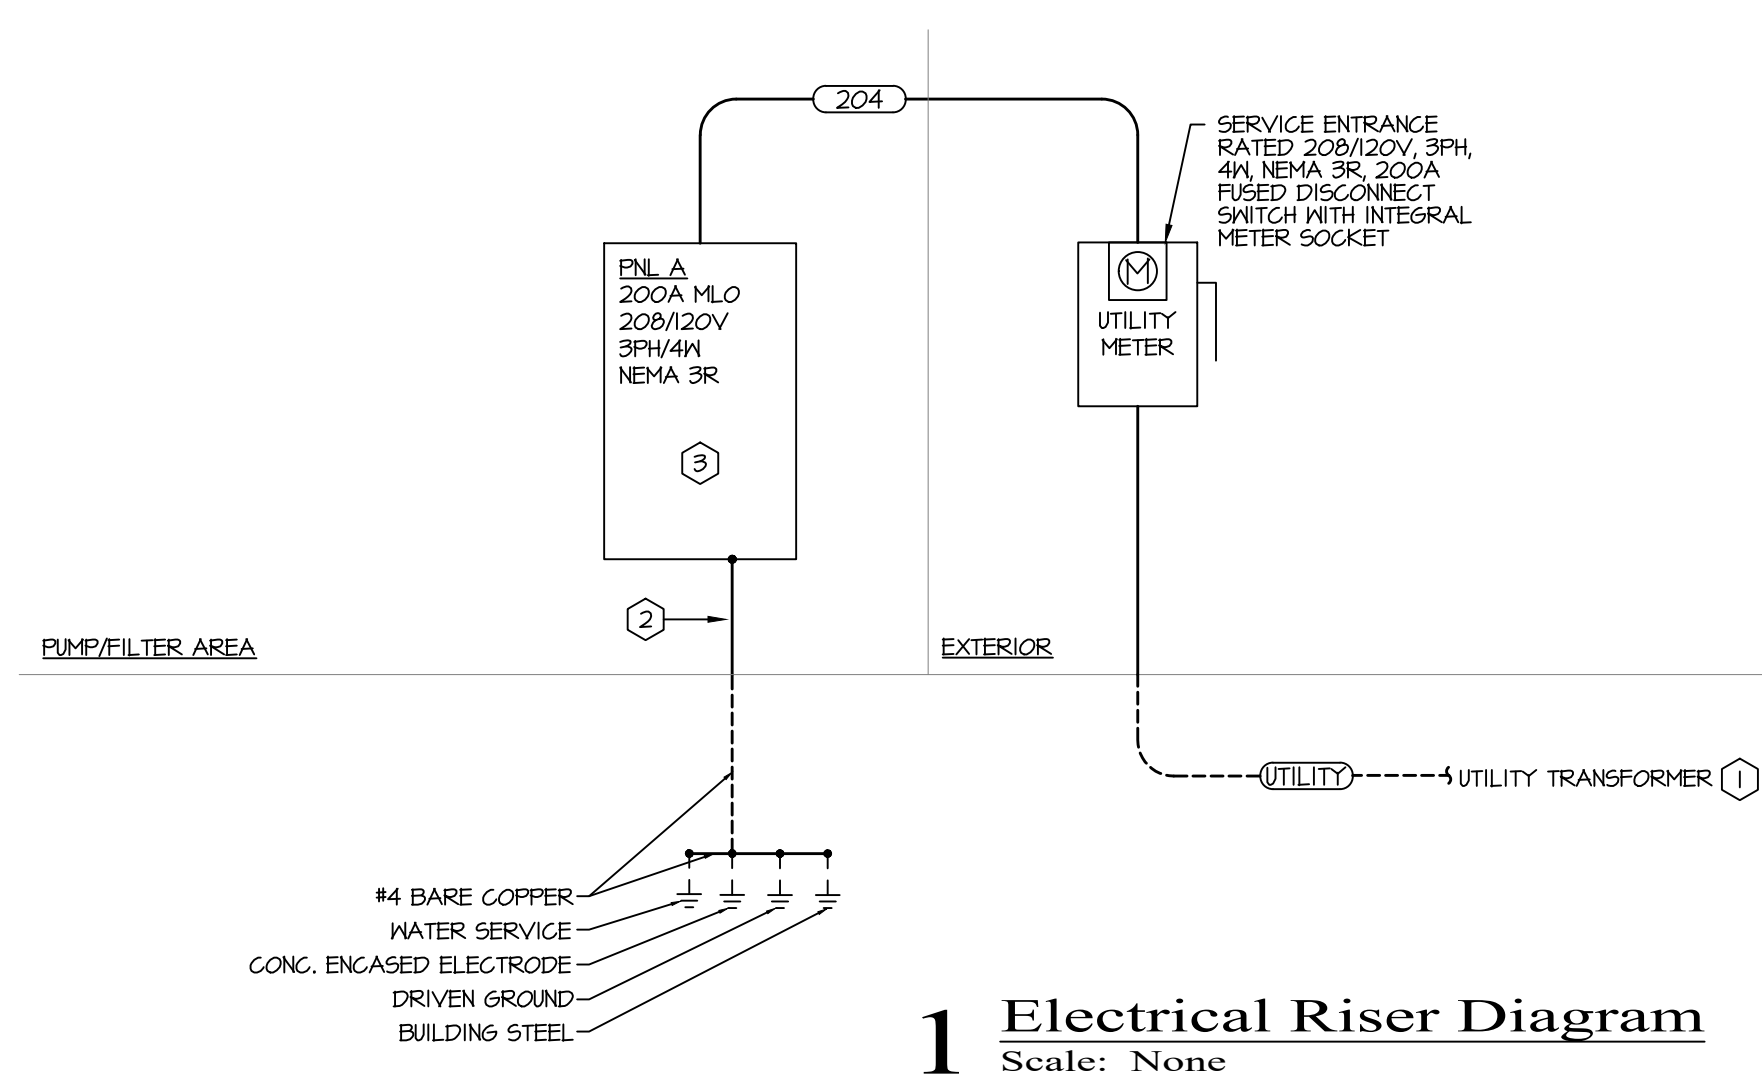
204

SERVICE ENTRANCE RATED 208/120V, 3PH, 4W, NEMA 3R, 200A FUSED DISCONNECT SWITCH WITH INTEGRAL METER SOCKET

PNL A
200A MLO
208/120V
3PH/4W
NEMA 3R

3

M

UTILITY
METER

2

PUMP/FILTER AREA

EXTERIOR

UTILITY

UTILITY TRANSFORMER 1

#4 BARE COPPER
WATER SERVICE
CONC. ENCASED ELECTRODE
DRIVEN GROUND
BUILDING STEEL

1 Electrical Riser Diagram
Scale: None